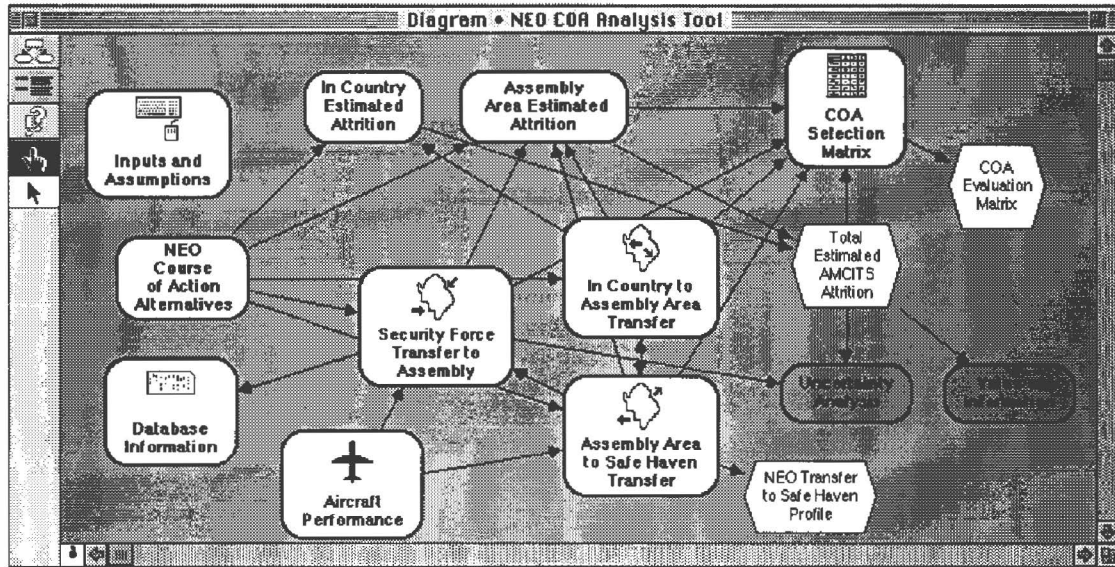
Diagram • NEO COA Analysis Tool

Inputs and Assumptions

In Country Estimated Attrition

Assembly Area Estimated Attrition

COA Selection Matrix

COA Evaluation Matrix

NEO Course of Action Alternatives

Total Estimated AMCITS Attrition

In Country to Assembly Area Transfer

Security Force Transfer to Assembly

Uncertainty Analysis

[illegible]

Database Information

Assembly Area to Safe Haven Transfer

Aircraft Performance

NEO Transfer to Safe Haven Profile